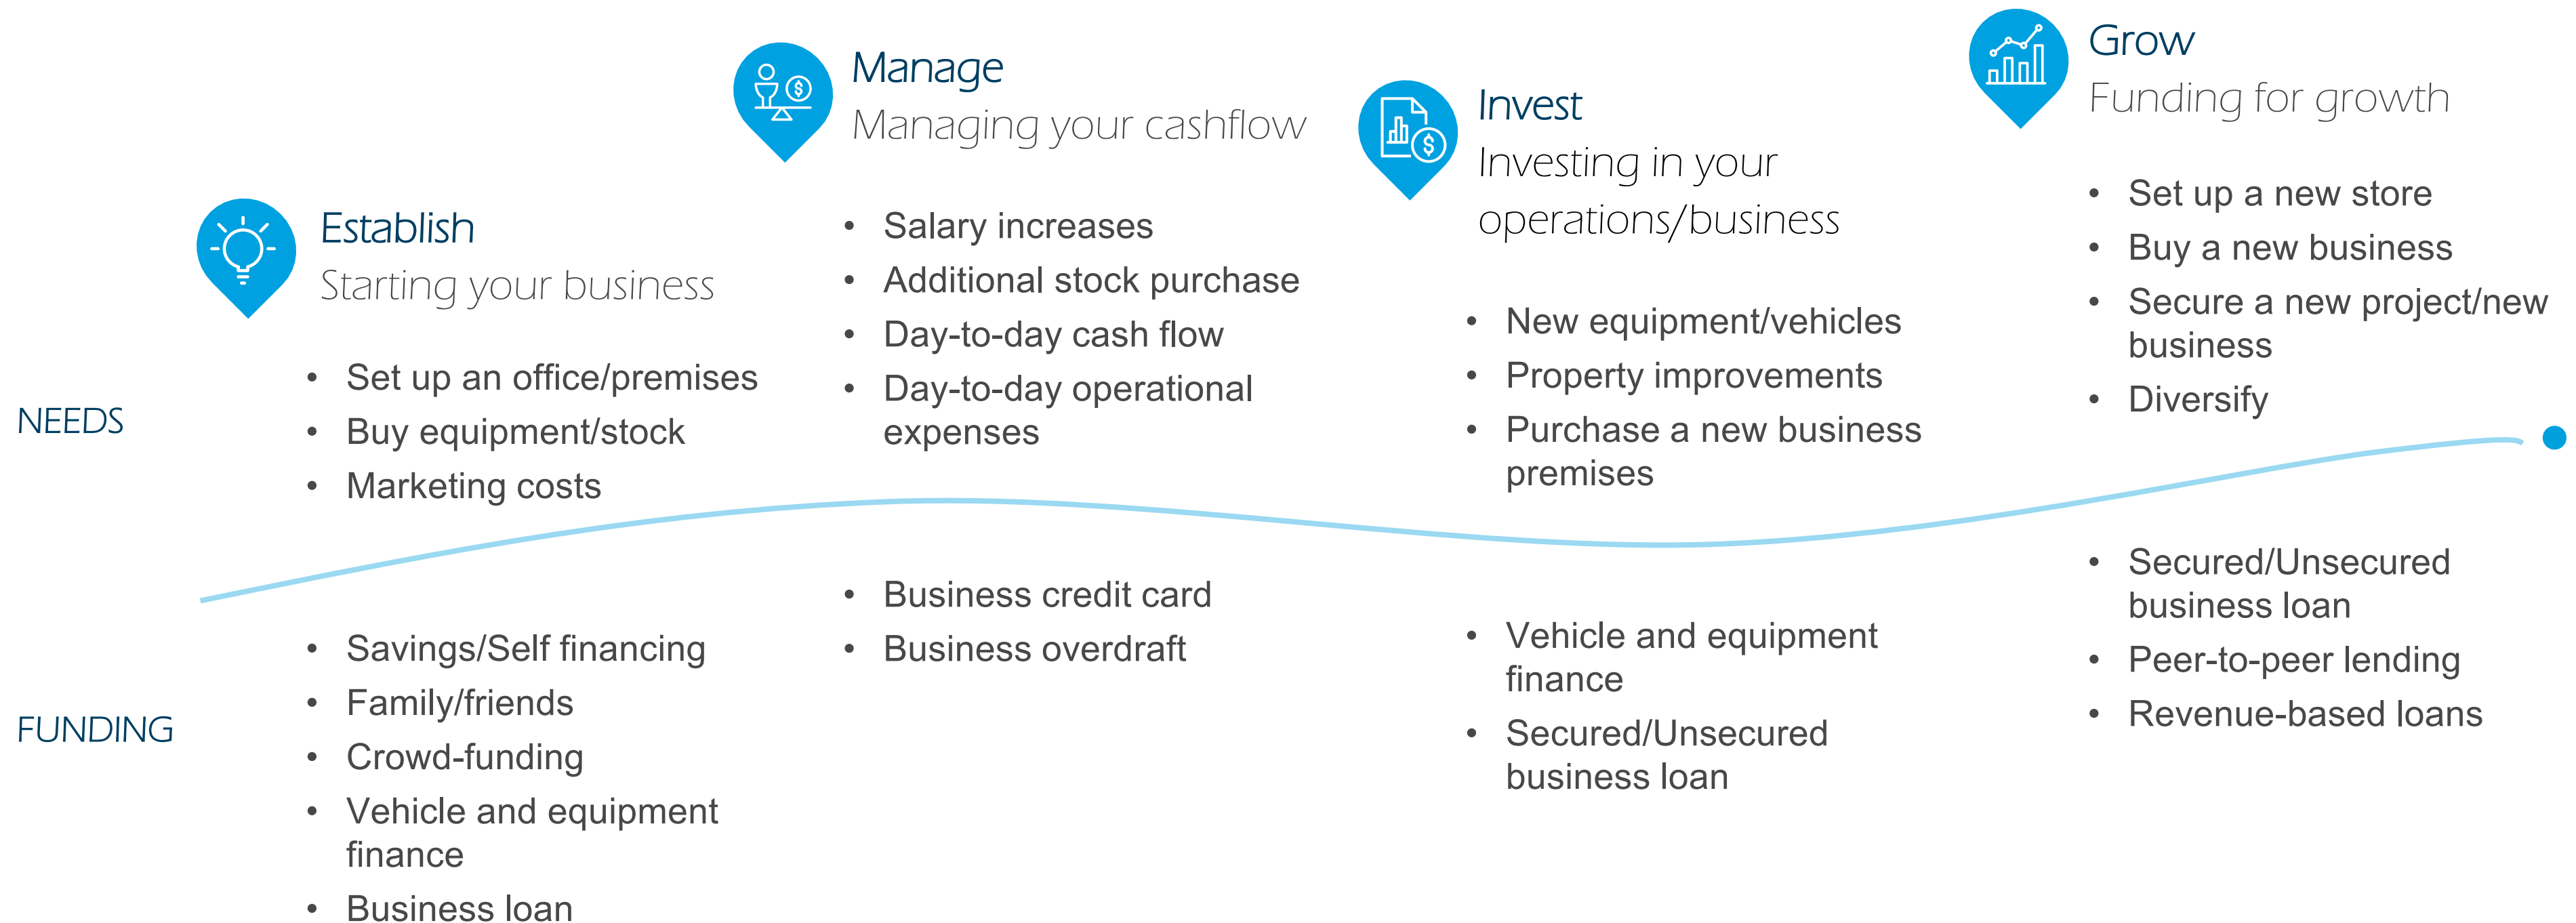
NEEDS

FUNDING

Establish
Starting your business

- Set up an office/premises
- Buy equipment/stock
- Marketing costs

- Savings/Self financing
- Family/friends
- Crowd-funding
- Vehicle and equipment finance
- Business loan

Manage
Managing your cashflow

- Salary increases
- Additional stock purchase
- Day-to-day cash flow
- Day-to-day operational expenses

- Business credit card
- Business overdraft

Invest
Investing in your operations/business

- New equipment/vehicles
- Property improvements
- Purchase a new business premises

- Vehicle and equipment finance
- Secured/Unsecured business loan

Grow
Funding for growth

- Set up a new store
- Buy a new business
- Secure a new project/new business
- Diversify

- Secured/Unsecured business loan
- Peer-to-peer lending
- Revenue-based loans